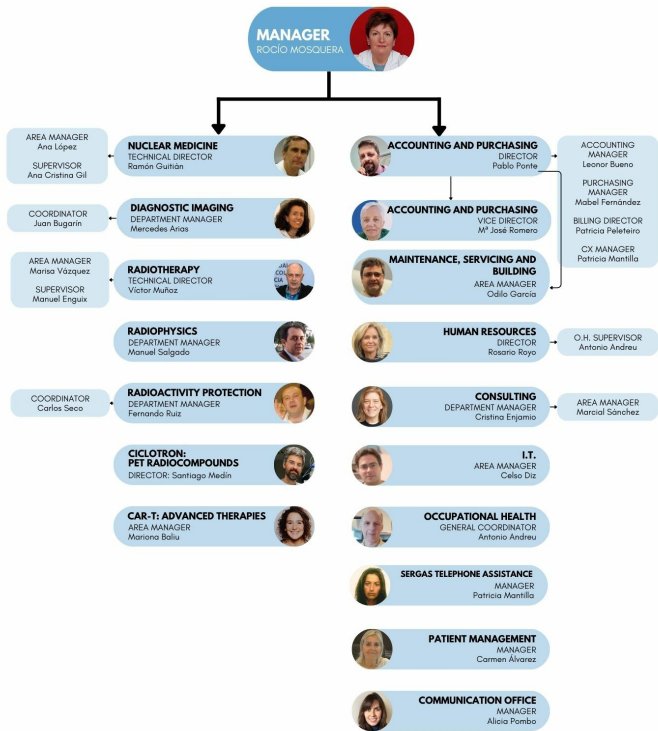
MANAGER
ROCÍO MOSQUERA

AREA MANAGER
Ana López

SUPERVISOR
Ana Cristina Gil

NUCLEAR MEDICINE
TECHNICAL DIRECTOR
Ramón Guitián

COORDINATOR
Juan Bugarín

DIAGNOSTIC IMAGING
DEPARTMENT MANAGER
Mercedes Arias

AREA MANAGER
Marisa Vázquez

SUPERVISOR
Manuel Enguix

RADIOTHERAPY
TECHNICAL DIRECTOR
Víctor Muñoz

RADIOPHYSICS
DEPARTMENT MANAGER
Manuel Salgado

COORDINATOR
Carlos Seco

RADIOACTIVITY PROTECTION
DEPARTMENT MANAGER
Fernando Ruiz

CICLOTRON:
PET RADIOCOMPOUNDS
DIRECTOR: Santiago Medín

CAR-T: ADVANCED THERAPIES
AREA MANAGER
Mariona Baliu

ACCOUNTING AND PURCHASING
DIRECTOR
Pablo Ponte

ACCOUNTING MANAGER
Leonor Bueno

PURCHASING MANAGER
Mabel Fernández

BILLING DIRECTOR
Patricia Peleteiro

CX MANAGER
Patricia Mantilla

ACCOUNTING AND PURCHASING
VICE DIRECTOR
Mª José Romero

MAINTENANCE, SERVICING AND BUILDING
AREA MANAGER
Odilo García

HUMAN RESOURCES
DIRECTOR
Rosario Royo

O.H. SUPERVISOR
Antonio Andreu

CONSULTING
DEPARTMENT MANAGER
Cristina Enjamio

AREA MANAGER
Marcial Sánchez

I.T.
AREA MANAGER
Celso Diz

OCCUPATIONAL HEALTH
GENERAL COORDINATOR
Antonio Andreu

SERGAS TELEPHONE ASSISTANCE
MANAGER
Patricia Mantilla

PATIENT MANAGEMENT
MANAGER
Carmen Álvarez

COMMUNICATION OFFICE
MANAGER
Alicia Pombo